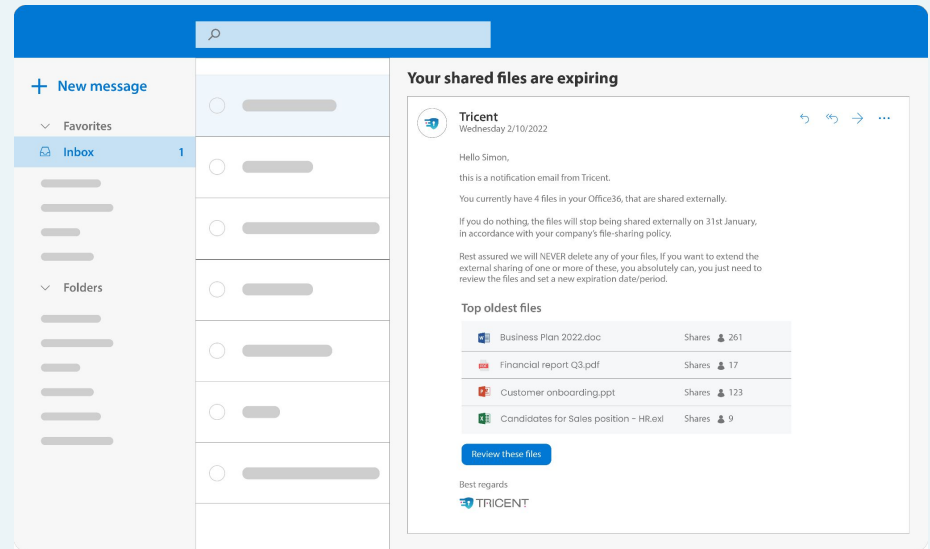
+ New message

Favorites

Inbox 1

Folders

Your shared files are expiring

Tricent
Wednesday 2/10/2022

Hello Simon,

this is a notification email from Tricent.

You currently have 4 files in your Office36, that are shared externally.

If you do nothing, the files will stop being shared externally on 31st January, in accordance with your company's file-sharing policy.

Rest assured we will NEVER delete any of your files, If you want to extend the external sharing of one or more of these, you absolutely can, you just need to review the files and set a new expiration date/period.

Top oldest files

| | | |
|---|---|---|
| Business Plan 2022.doc | Shares | 261 |
| Financial report Q3.pdf | Shares | 17 |
| Customer onboarding.ppt | Shares | 123 |
| Candidates for Sales position - HR.exl | Shares | 9 |

Review these files

Best regards

TRICENT